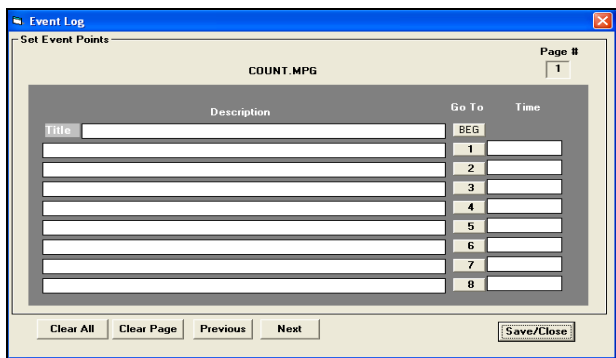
Event Log

Set Event Points

Page #
1

COUNT.MPG

| Description | Go To | Time |
|---|---|---|
| Title | BEG | |
| | 1 | |
| | 2 | |
| | 3 | |
| | 4 | |
| | 5 | |
| | 6 | |
| | 7 | |
| | 8 | |

Clear All Clear Page Previous Next Save/Close